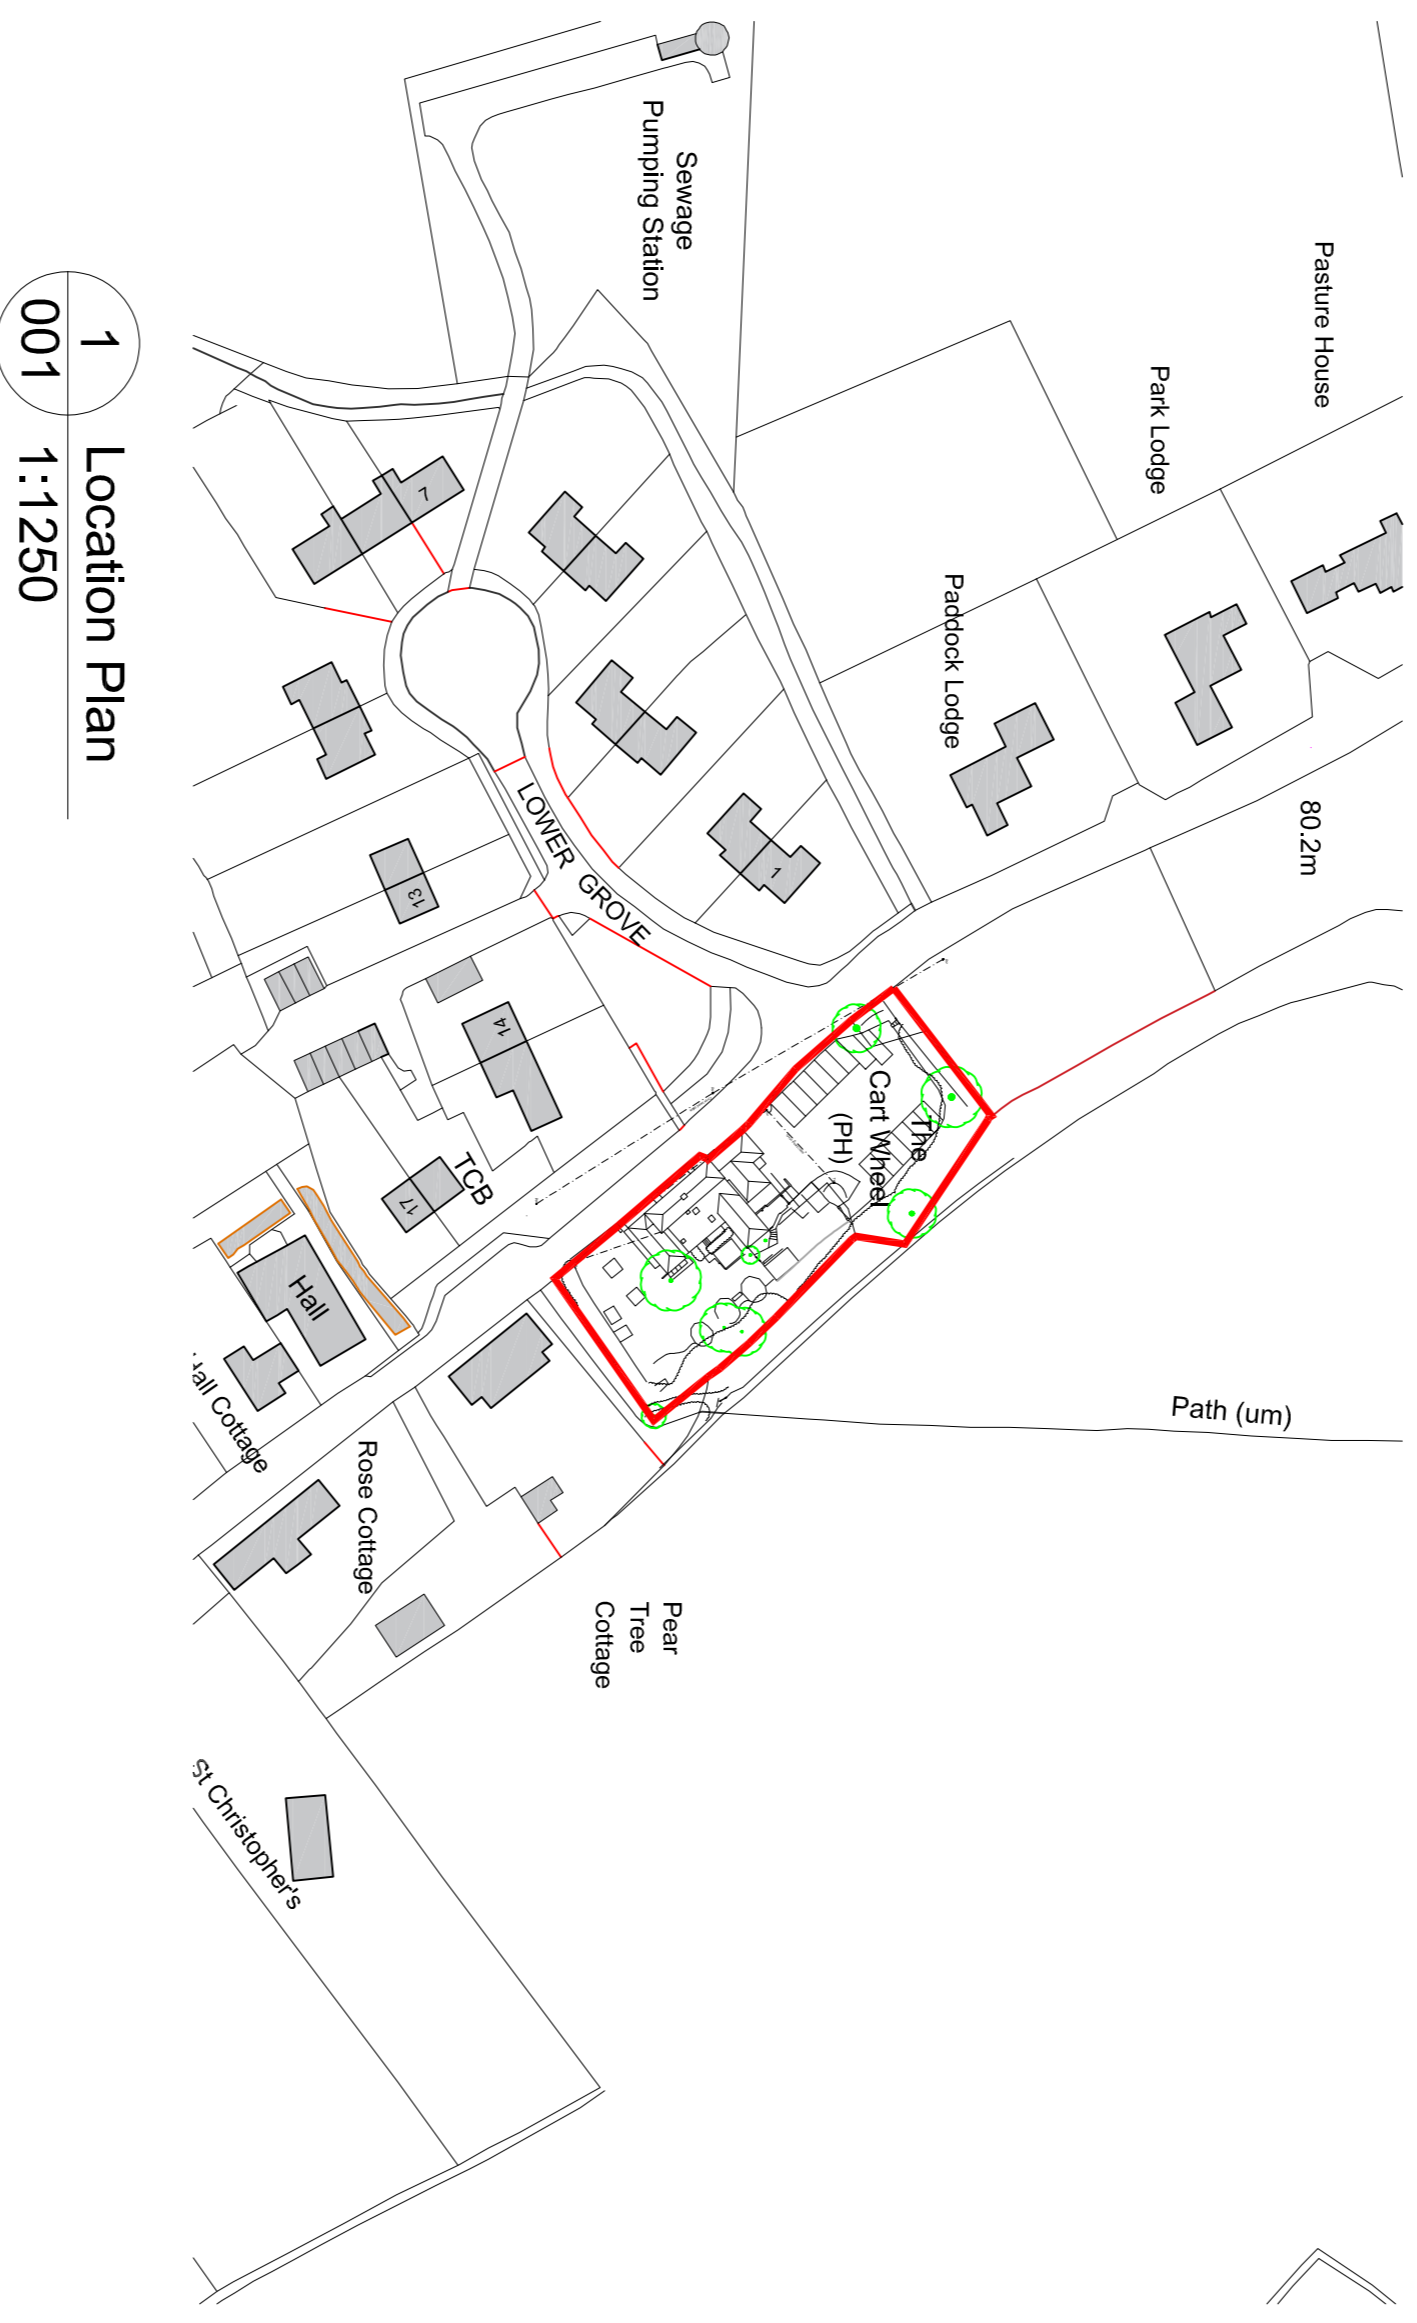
1
001
Location Plan
1:1250

Pasture House

Park Lodge

Sewage Pumping Station

Paddock Lodge

80.2m

7

1

13

LOWER GROVE

14

TCB

17

The Cart Wheel (PH)

Hall

Hall Cottage

Rose Cottage

Path (um)

Pear Tree Cottage

St Christopher's